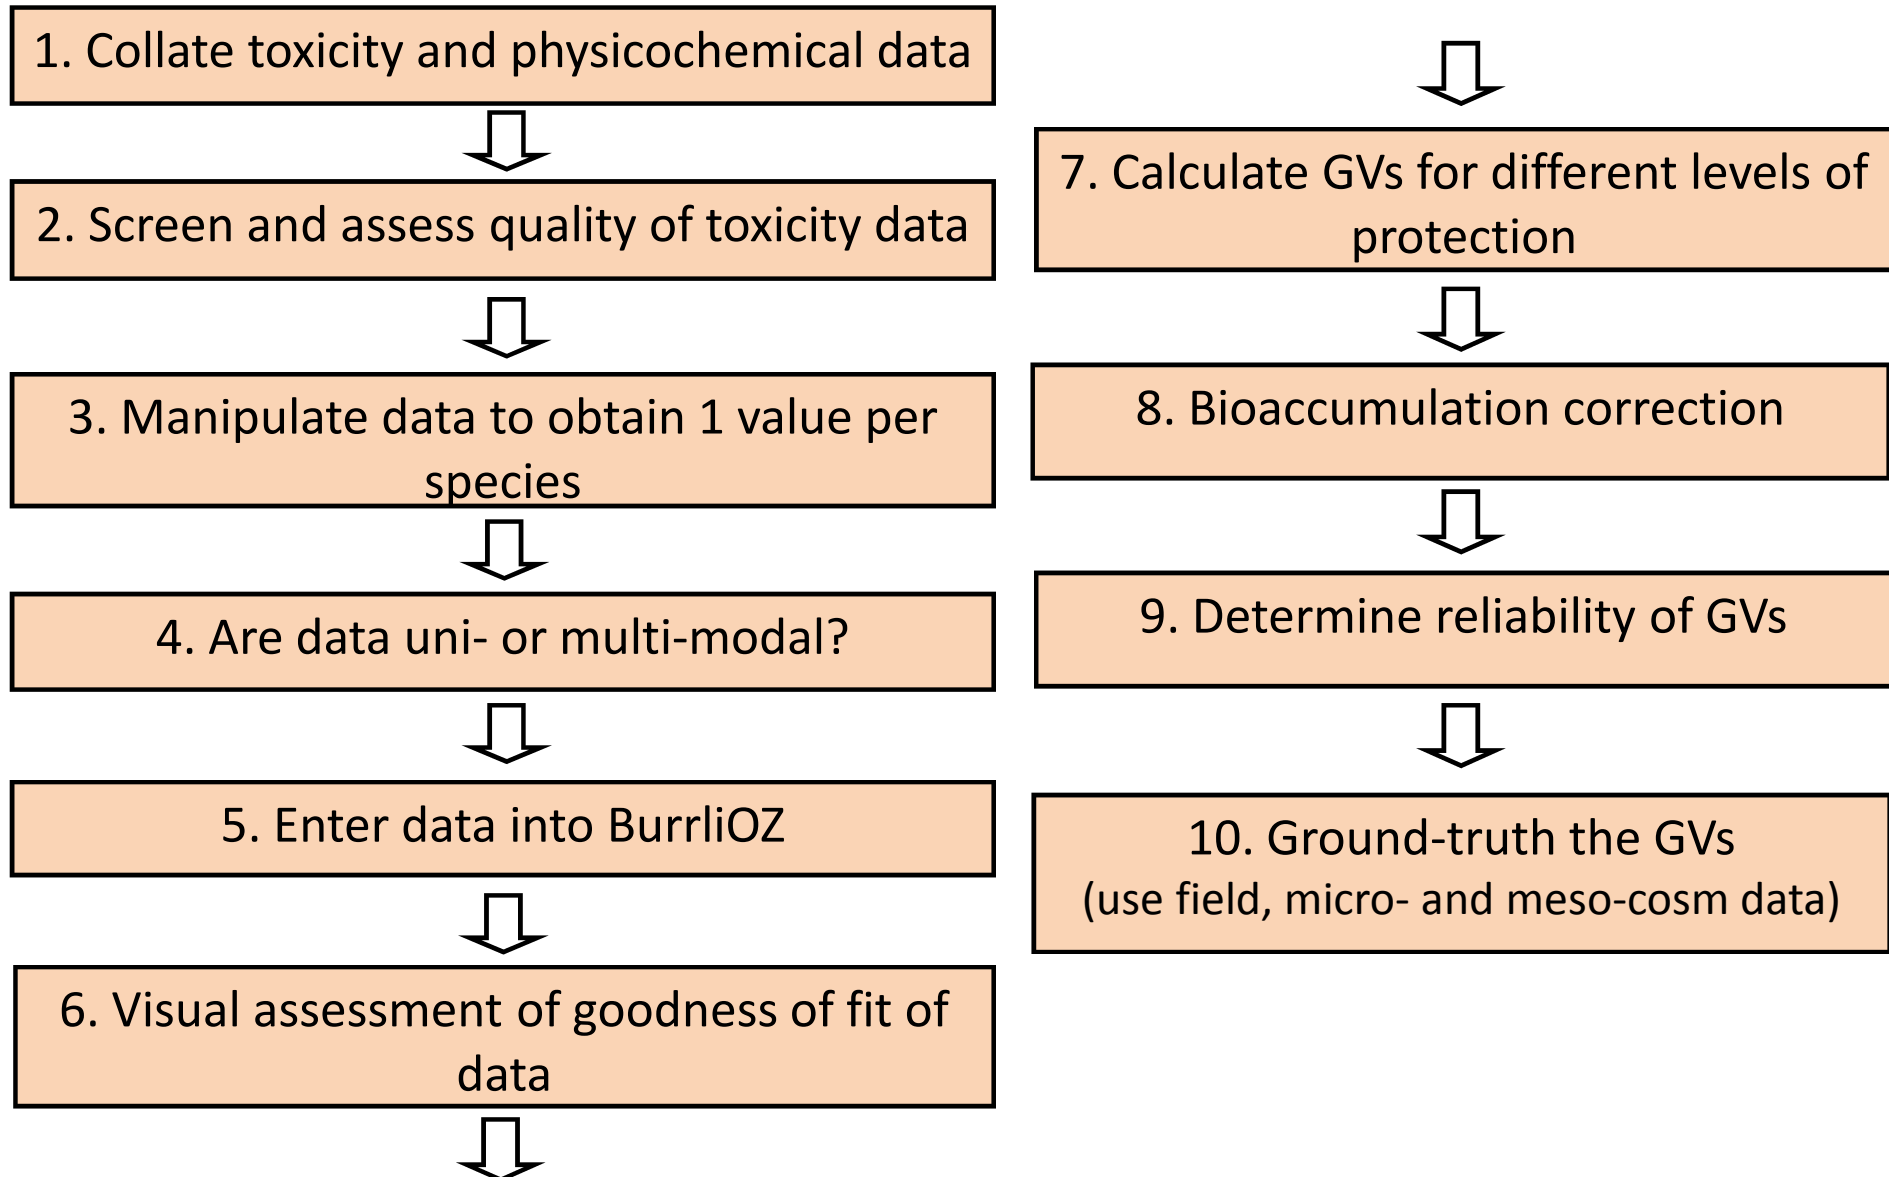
1. Collate toxicity and physicochemical data

2. Screen and assess quality of toxicity data

3. Manipulate data to obtain 1 value per species

4. Are data uni- or multi-modal?

5. Enter data into BurrliOZ

6. Visual assessment of goodness of fit of data

7. Calculate GVs for different levels of protection

8. Bioaccumulation correction

9. Determine reliability of GVs

10. Ground-truth the GVs
(use field, micro- and meso-cosm data)